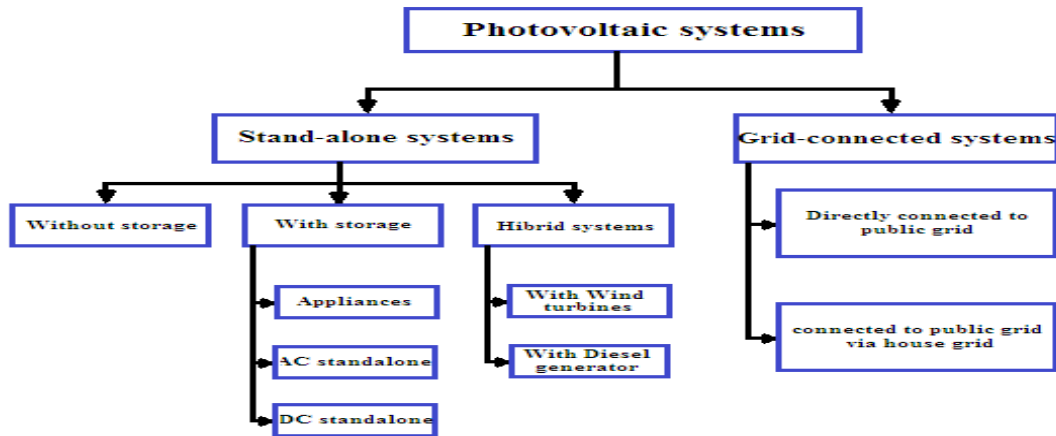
Photovoltaic systems

Stand-alone systems

Grid-connected systems

Without storage

With storage

Hibrid systems

Appliances

AC standalone

DC standalone

With Wind turbines

With Diesel generator

Directly connected to public grid

connected to public grid via house grid